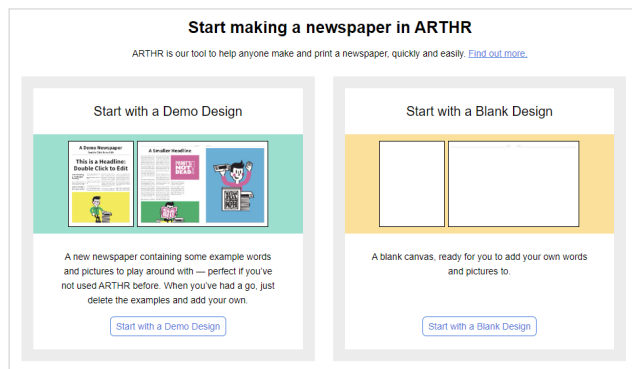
Start making a newspaper in ARTHR

ARTHR is our tool to help anyone make and print a newspaper, quickly and easily. Find out more.

Start with a Demo Design

A Demo Newspaper

This is a Headline: Double Click to Edit

A Smaller Headline

A new newspaper containing some example words and pictures to play around with — perfect if you've not used ARTHR before. When you've had a go, just delete the examples and add your own.

Start with a Demo Design

Start with a Blank Design

A blank canvas, ready for you to add your own words and pictures to.

Start with a Blank Design